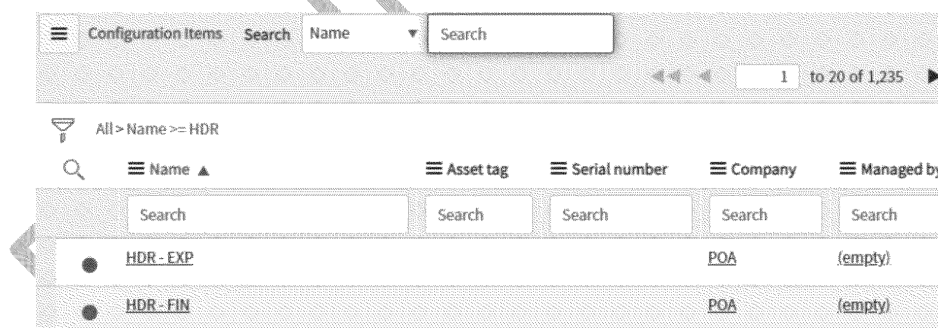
≡ Configuration Items Search Name ▼ Search

1 to 20 of 1,235

All > Name >= HDR

| ≡ Name ▲ | ≡ Asset tag | ≡ Serial number | ≡ Company | ≡ Managed by |
|---|---|---|---|---|
| Search | Search | Search | Search | Search |
| HDR - EXP | | | POA | (empty) |
| HDR - FIN | | | POA | (empty) |